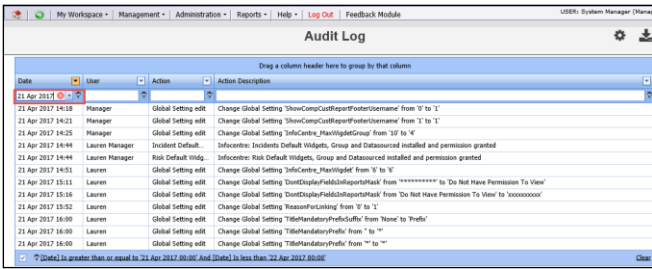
My Workspace ▾ | Management ▾ | Administration ▾ | Reports ▾ | Help ▾ | Log Out | Feedback Module
USER: System Manager (Mana

Audit Log

Drag a column header here to group by that column

| Date | User | Action | Action Description |
|---|---|---|---|
| 21 Apr 2017 | | | |
| 21 Apr 2017 14:18 | Manager | Global Setting edit | Change Global Setting 'ShowCompCustReportFooterUsername' from '0' to '1' |
| 21 Apr 2017 14:21 | Manager | Global Setting edit | Change Global Setting 'ShowCompCustReportFooterUsername' from '1' to '1' |
| 21 Apr 2017 14:25 | Manager | Global Setting edit | Change Global Setting 'InfoCentre_MaxWidgetGroup' from '10' to '4' |
| 21 Apr 2017 14:44 | Lauren Manager | Incident Default... | Infocentre: Incidents Default Widgets, Group and Datasourced installed and permission granted |
| 21 Apr 2017 14:44 | Lauren Manager | Risk Default Widg... | Infocentre: Risk Default Widgets, Group and Datasourced installed and permission granted |
| 21 Apr 2017 14:51 | Lauren | Global Setting edit | Change Global Setting 'InfoCentre_MaxWidget' from '6' to '8' |
| 21 Apr 2017 15:11 | Lauren | Global Setting edit | Change Global Setting 'DontDisplayFieldsInReportsMask' from '**********' to 'Do Not Have Permission To View' |
| 21 Apr 2017 15:16 | Lauren | Global Setting edit | Change Global Setting 'DontDisplayFieldsInReportsMask' from 'Do Not Have Permission To View' to 'xxxxxxxxxx' |
| 21 Apr 2017 15:52 | Lauren | Global Setting edit | Change Global Setting 'ReasonForLinking' from '0' to '1' |
| 21 Apr 2017 16:00 | Lauren | Global Setting edit | Change Global Setting 'TitleMandatoryPrefixSuffix' from 'None' to 'Prefix' |
| 21 Apr 2017 16:00 | Lauren | Global Setting edit | Change Global Setting 'TitleMandatoryPrefix' from '' to '*' |
| 21 Apr 2017 16:00 | Lauren | Global Setting edit | Change Global Setting 'TitleMandatoryPrefix' from '*' to '*' |

[Date] Is greater than or equal to '21 Apr 2017 00:00' And [Date] Is less than '22 Apr 2017 00:00'
Clear